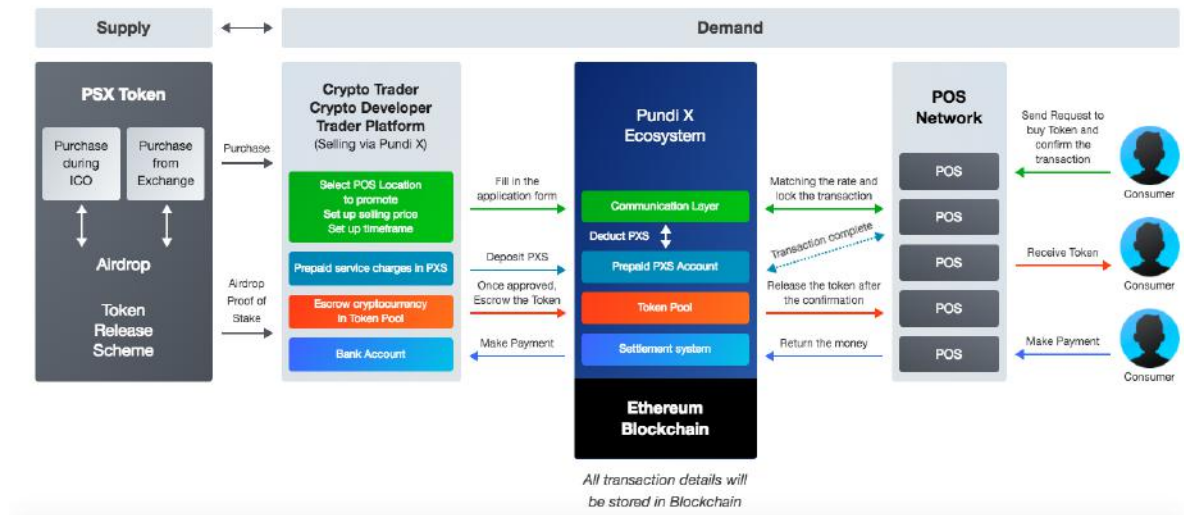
Supply

Demand

PSX Token

Purchase during ICO

Purchase from Exchange

Airdrop

Token Release Scheme

Purchase

Airdrop Proof of Stake

Crypto Trader
Crypto Developer
Trader Platform
(Selling via Pundi X)

Select POS Location to promote
Set up selling price
Set up timeframe

Prepaid service charges in PXS

Escrow cryptocurrency in Token Pool

Bank Account

Fill in the application form

Deposit PXS

Once approved, Escrow the Token

Make Payment

Pundi X Ecosystem

Communication Layer

Deduct PXS

Prepaid PXS Account

Token Pool

Settlement system

Ethereum Blockchain

All transaction details will be stored in Blockchain

Matching the rate and lock the transaction

Transaction complete

Release the token after the confirmation

Return the money

POS Network

POS

POS

POS

POS

POS

Send Request to buy Token and confirm the transaction

Receive Token

Make Payment

Consumer

Consumer

Consumer